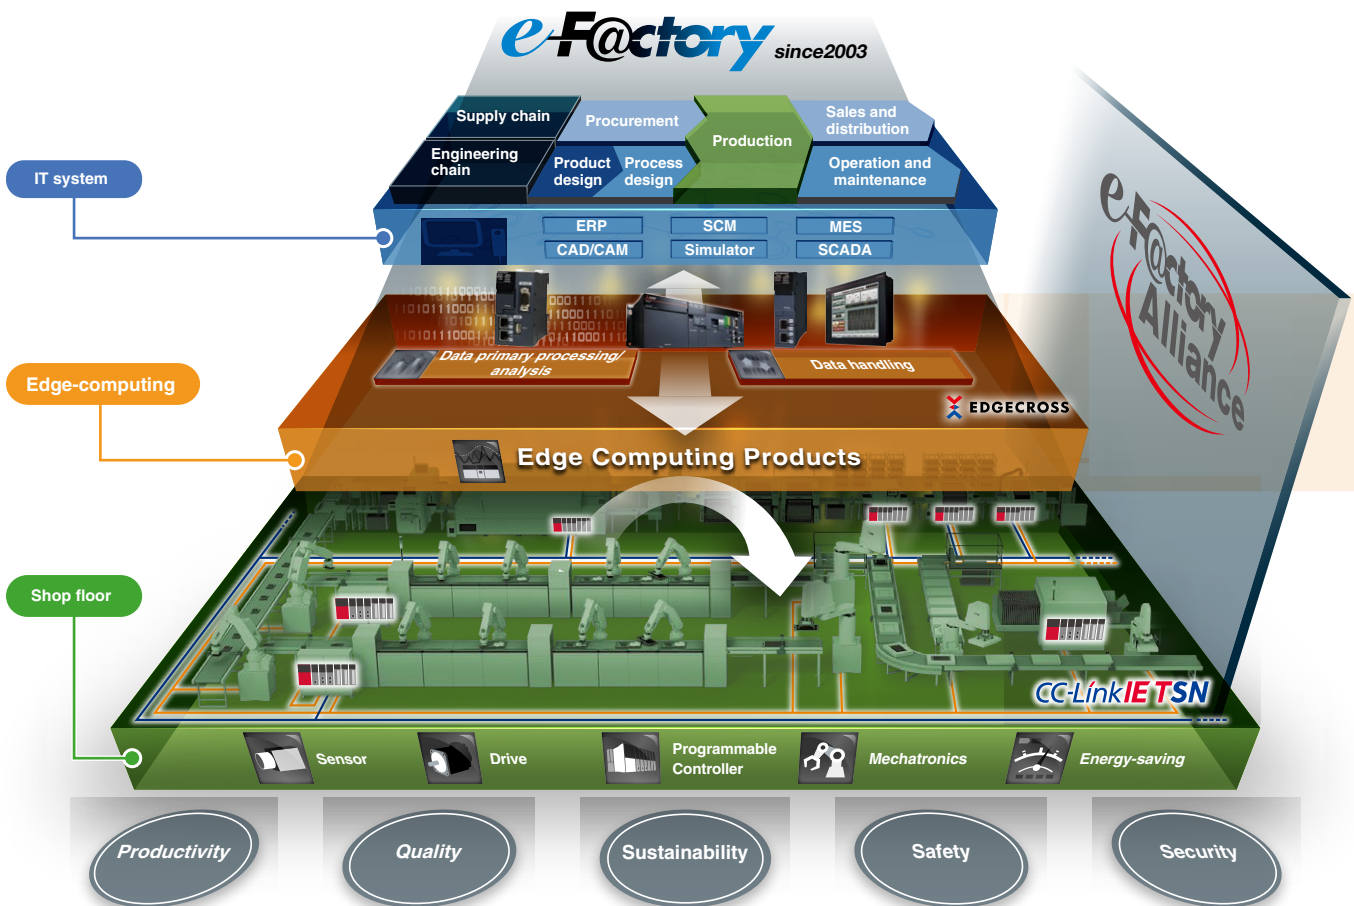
e-F@ctory since2003

Supply chain
Procurement
Production
Sales and distribution
Engineering chain
Product design
Process design
Operation and maintenance

IT system

ERP
SCM
MES
CAD/CAM
Simulator
SCADA

Edge-computing

Data primary processing/ analysis
Data handling
EDGECROSS

Edge Computing Products

e-F@ctory Alliance

Shop floor

CC-Link IE TSN

Sensor
Drive
Programmable Controller
Mechatronics
Energy-saving

Productivity
Quality
Sustainability
Safety
Security